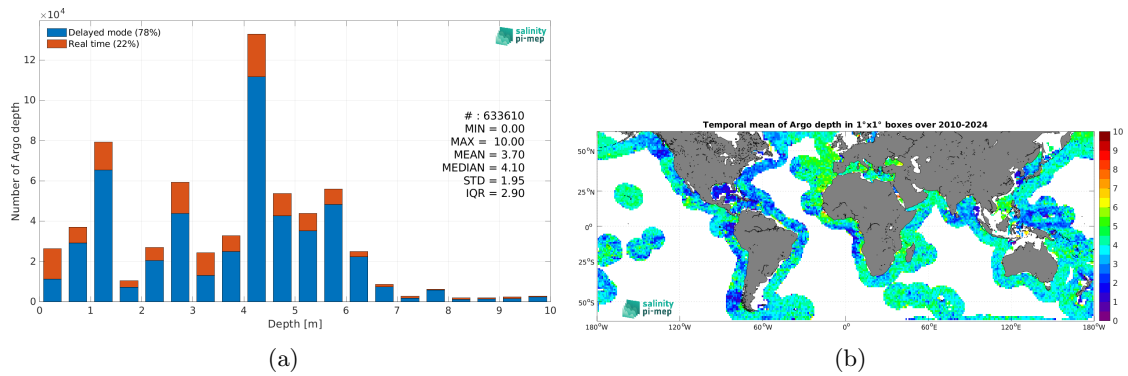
$\times 10^4$

Delayed mode (78%)
Real time (22%)

salinity pi-mep

Number of Argo depth

12
10
8
6
4
2
0

# : 633610
MIN = 0.00
MAX = 10.00
MEAN = 3.70
MEDIAN = 4.10
STD = 1.95
IQR = 2.90

0 1 2 3 4 5 6 7 8 9 10
Depth [m]

(a)

Temporal mean of Argo depth in 1°x1° boxes over 2010-2024

50°N
25°N
0°
25°S
50°S

180°W 120°W 60°W 0° 60°E 120°E 180°W

10
9
8
7
6
5
4
3
2
1
0

salinity pi-mep

(b)